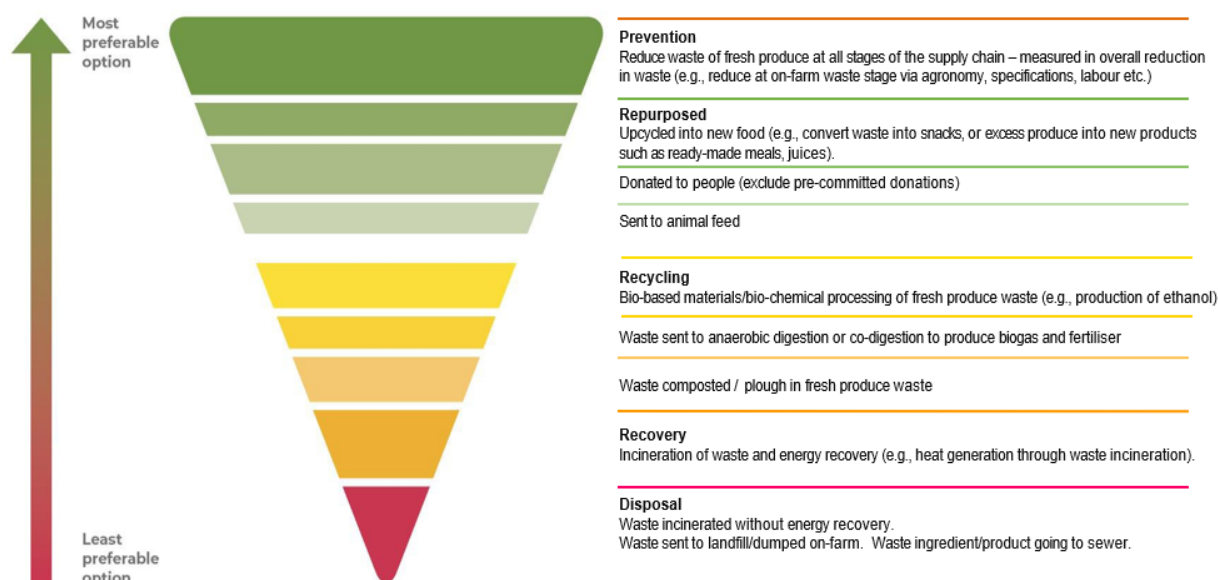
Most preferable option

Least preferable option

Prevention
Reduce waste of fresh produce at all stages of the supply chain – measured in overall reduction in waste (e.g., reduce at on-farm waste stage via agronomy, specifications, labour etc.)

Repurposed
Upcycled into new food (e.g., convert waste into snacks, or excess produce into new products such as ready-made meals, juices).

Donated to people (exclude pre-committed donations)

Sent to animal feed

Recycling
Bio-based materials/bio-chemical processing of fresh produce waste (e.g., production of ethanol)

Waste sent to anaerobic digestion or co-digestion to produce biogas and fertiliser

Waste composted / plough in fresh produce waste

Recovery
Incineration of waste and energy recovery (e.g., heat generation through waste incineration).

Disposal
Waste incinerated without energy recovery.
Waste sent to landfill/dumped on-farm. Waste ingredient/product going to sewer.